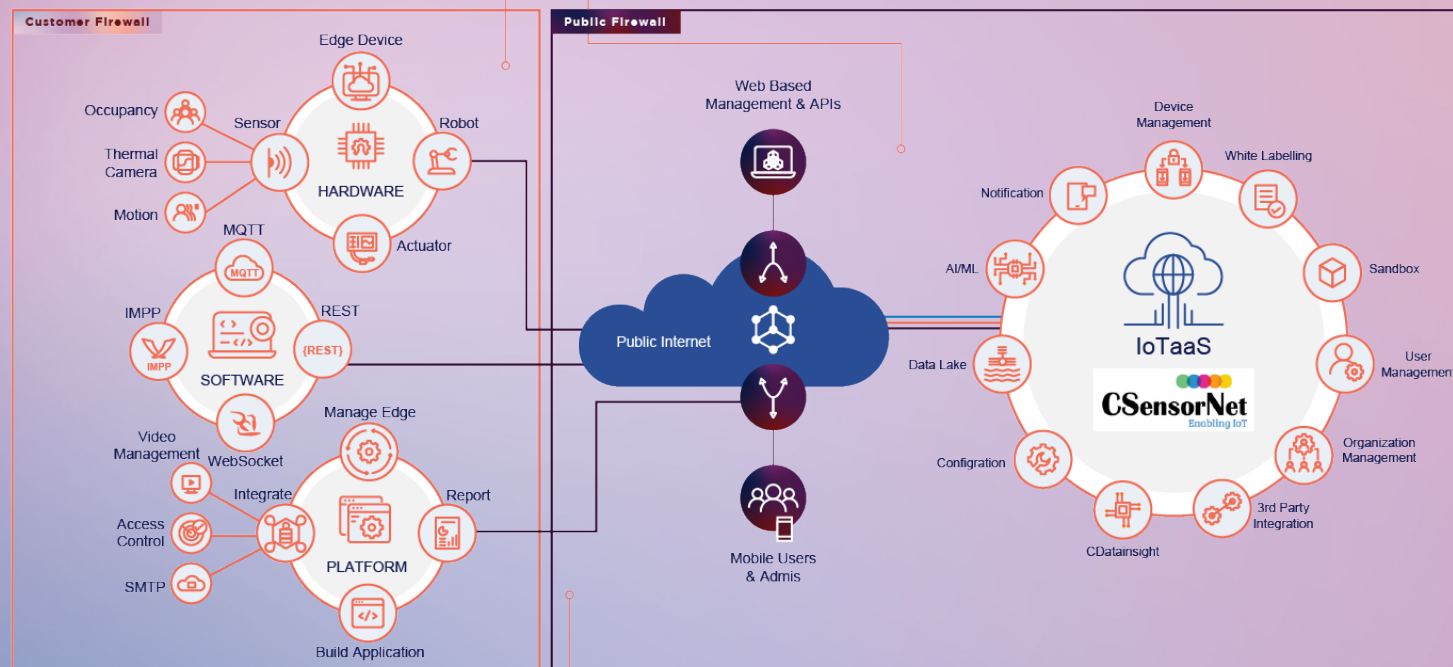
Customer Firewall

Edge Device
Sensor
Robot
Occupancy
Thermal Camera
Motion
HARDWARE
Actuator

MQTT
MQTT
IMPP
IMPP
REST
{REST}
SOFTWARE
WebSocket

Video Management
Manage Edge
Integrate
Report
Access Control
SMTP
PLATFORM
Build Application

Public Firewall

Web Based Management & APIs
Public Internet
Mobile Users & Admis

Device Management
White Labelling
Notification
AI/ML
Sandbox
IoTaaS
CSensorNet
Enabling IoT
User Management
Data Lake
Organization Management
Configration
3rd Party Integration
CDatainsight